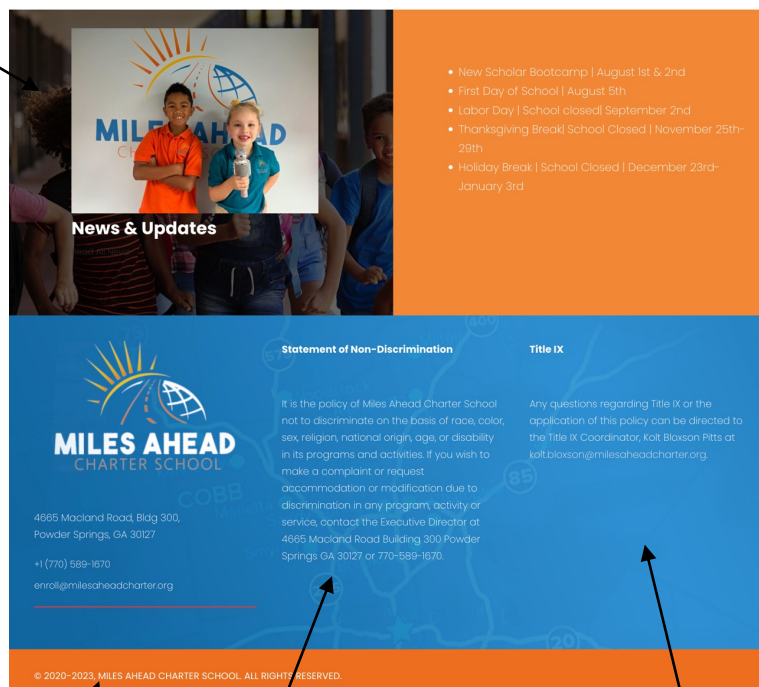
MILES AHEAD
CHARTER SCHOOL

News & Updates

- New Scholar Bootcamp | August 1st & 2nd
- First Day of School | August 5th
- Labor Day | School closed| September 2nd
- Thanksgiving Break| School Closed | November 25th-29th
- Holiday Break | School Closed | December 23rd-January 3rd

MILES AHEAD
CHARTER SCHOOL

4665 Macland Road, Bldg 300, Powder Springs, GA 30127

+1 (770) 589-1670

enroll@milesaheadcharter.org

Statement of Non-Discrimination

It is the policy of Miles Ahead Charter School not to discriminate on the basis of race, color, sex, religion, national origin, age, or disability in its programs and activities. If you wish to make a complaint or request accommodation or modification due to discrimination in any program, activity or service, contact the Executive Director at 4665 Macland Road Building 300 Powder Springs GA 30127 or 770-589-1670.

Title IX

Any questions regarding Title IX or the application of this policy can be directed to the Title IX Coordinator, Kolt Bloxson Pitts at kolt.bloxson@milesaheadcharter.org.

© 2020-2023, MILES AHEAD CHARTER SCHOOL. ALL RIGHTS RESERVED.